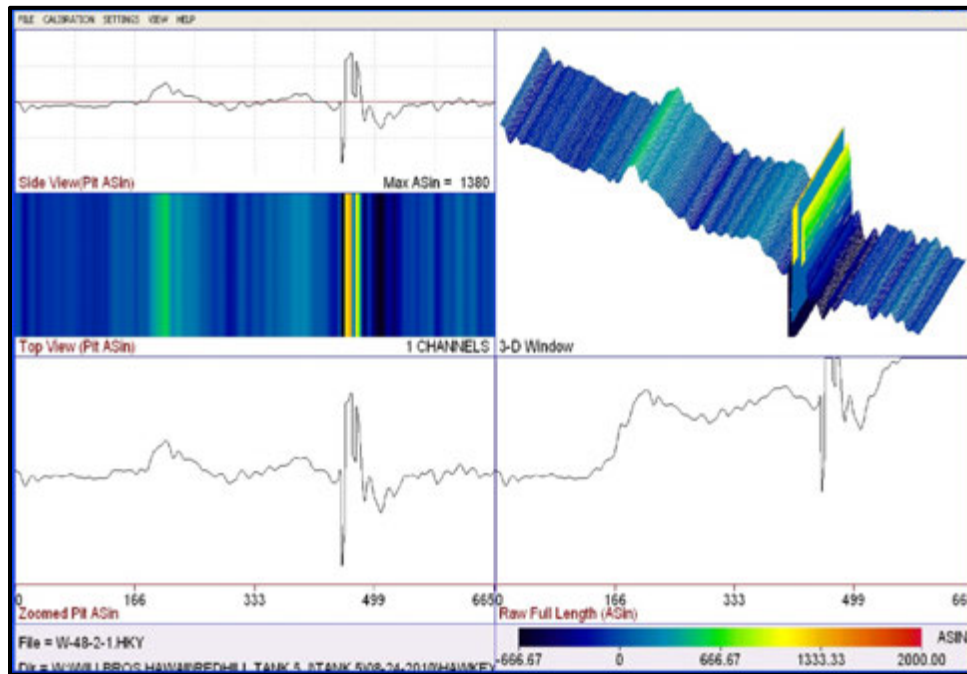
FILE CALIBRATION SETTINGS VIEW HELP

Side View(Pit ASin)

Max ASin = 1380

Top View (Pit ASin)

1 CHANNELS

3-D Window

0

166

333

499

665

Zoomed Pit ASin

0

166

333

499

66

Raw Full Length (ASin)

File = W-48-2-1.HKY

Dir = W:\WILLBROS HAWAII\REDHILL TANK 5 #TANK 5\08-24-2010\HAWKEY

-666.67

0

666.67

1333.33

2000.00

ASIN